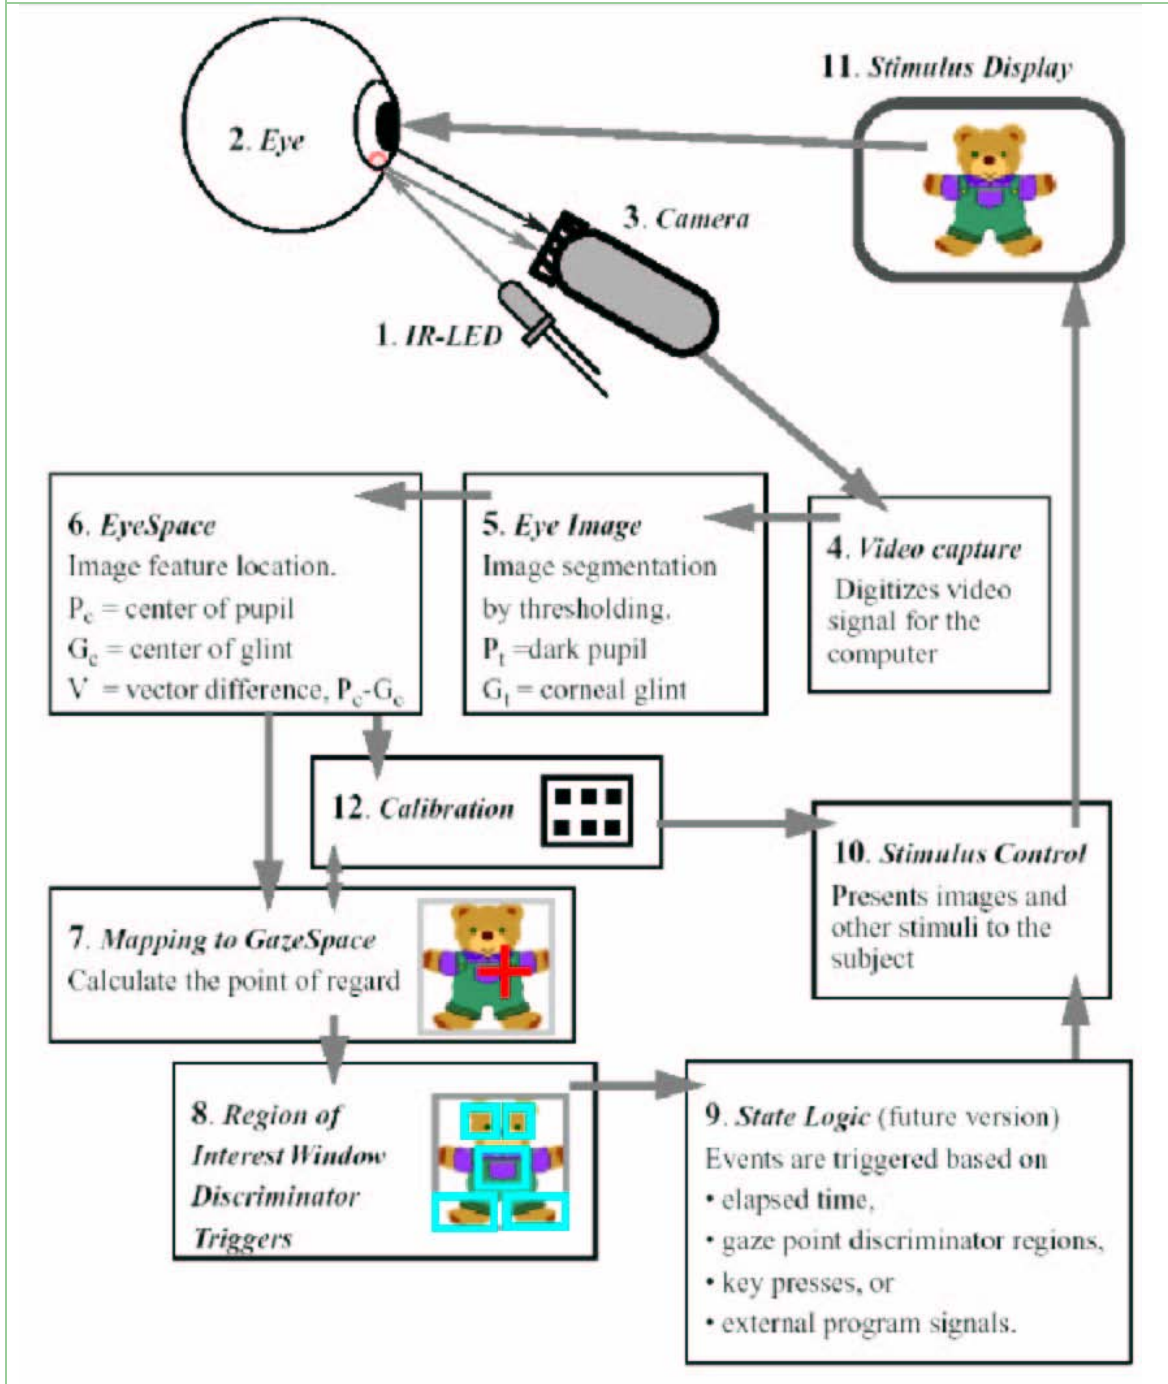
11. Stimulus Display

2. Eye

3. Camera

1. IR-LED

6. EyeSpace
Image feature location.
$P_c$ = center of pupil
$G_c$ = center of glint
V = vector difference, $P_c$-$G_c$

5. Eye Image
Image segmentation by thresholding.
$P_t$ =dark pupil
$G_t$ = corneal glint

4. Video capture
Digitizes video signal for the computer

12. Calibration

10. Stimulus Control
Presents images and other stimuli to the subject

7. Mapping to GazeSpace
Calculate the point of regard

8. Region of Interest Window Discriminator Triggers

9. State Logic (future version)
Events are triggered based on
• elapsed time,
• gaze point discriminator regions,
• key presses, or
• external program signals.